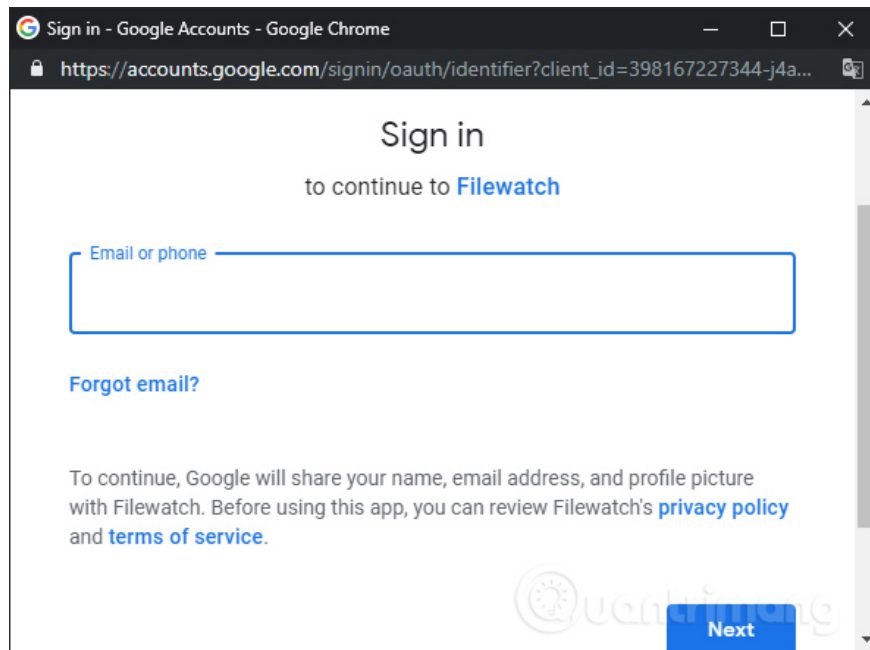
Sign in - Google Accounts - Google Chrome

https://accounts.google.com/signin/oauth/identifier?client_id=398167227344-j4a...

Sign in

to continue to Filewatch

Email or phone

Forgot email?

To continue, Google will share your name, email address, and profile picture with Filewatch. Before using this app, you can review Filewatch's privacy policy and terms of service.

Quantrimang

Next